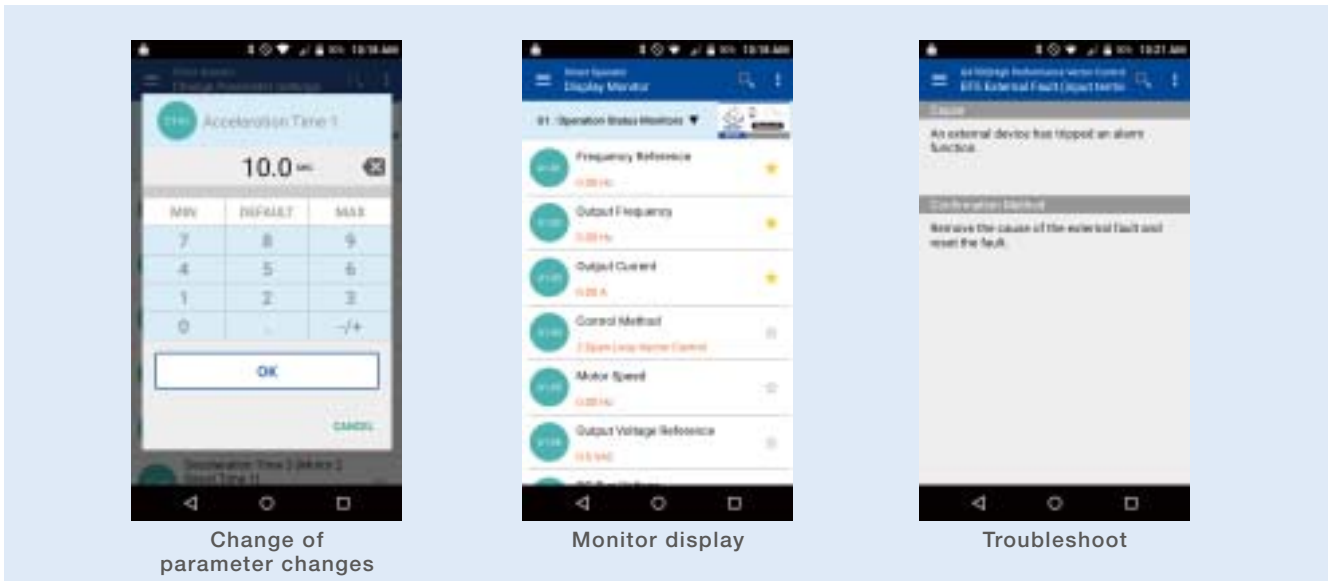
Acceleration Time 1

10.0 sec

| MIN | DEFAULT | MAX |
|---|---|---|
| 7 | 8 | 9 |
| 4 | 5 | 6 |
| 1 | 2 | 3 |
| 0 | . | -/+ |

OK

CANCEL

Deceleration Time 2 (Motor 2 Decel Time 1)

Change of parameter changes

Smart Operator
Display Monitor

U1 : Operation Status Monitors

Frequency Reference
0.00 Hz

Output Frequency
0.00 Hz

Output Current
0.00 A

Control Method
2 Open Loop Vector Control

Motor Speed
0.00 Hz

Output Voltage Reference
0.0 VAC

Monitor display

A1000High Performance Vector Control
EF5 External Fault (input termi

Cause

An external device has tripped an alarm function.

Confirmation Method

Remove the cause of the external fault and reset the fault.

Troubleshoot